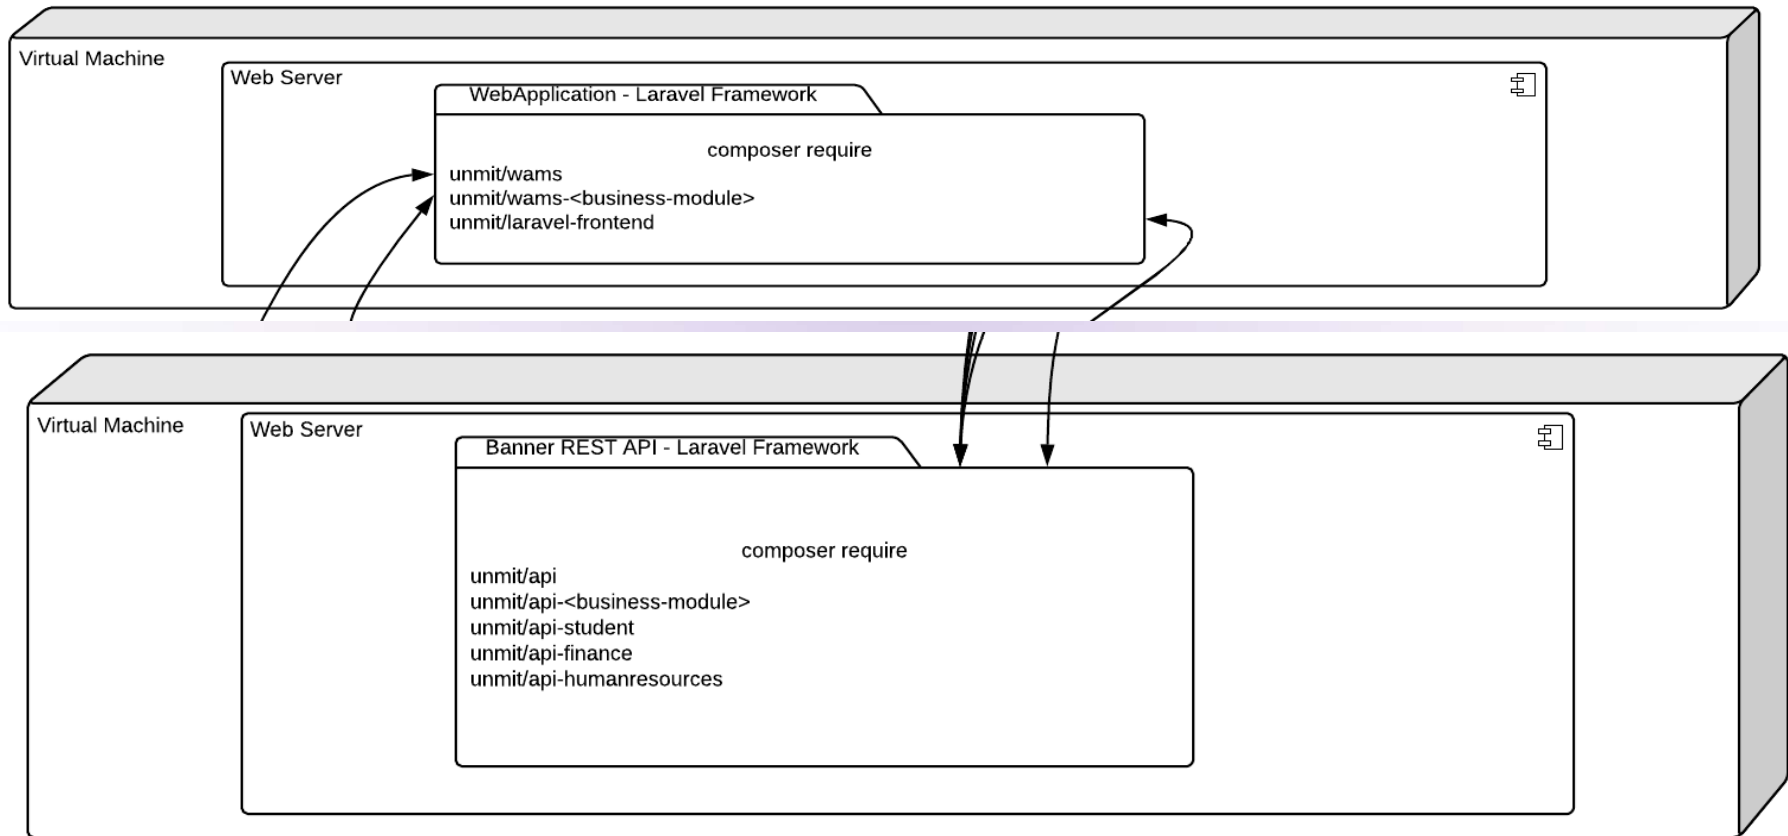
Virtual Machine

Web Server

WebApplication - Laravel Framework

composer require
unmit/wams
unmit/wams-<business-module>
unmit/laravel-frontend

Virtual Machine

Web Server

Banner REST API - Laravel Framework

composer require
unmit/api
unmit/api-<business-module>
unmit/api-student
unmit/api-finance
unmit/api-humanresources